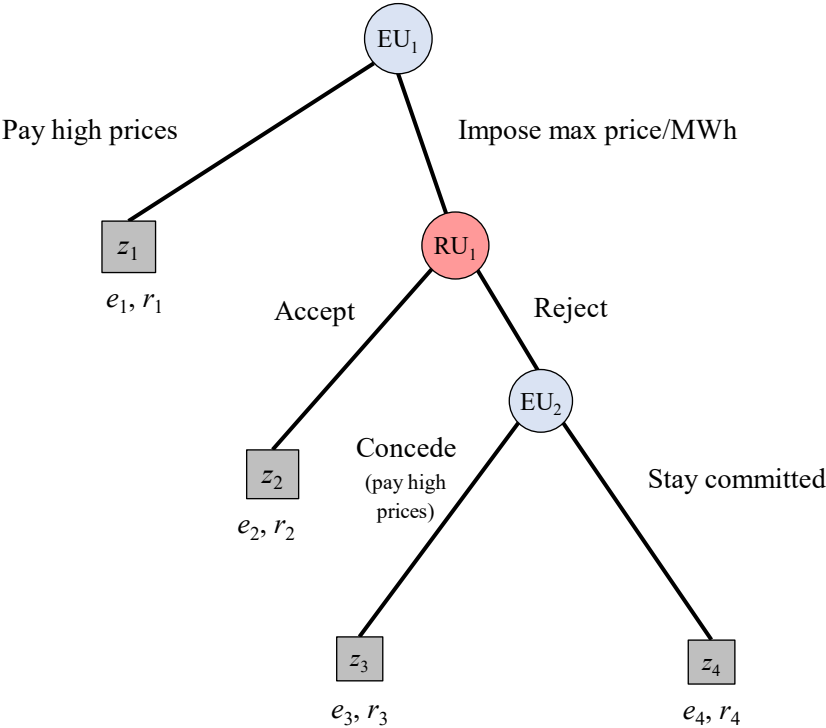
$EU_1$

Pay high prices

Impose max price/MWh

$z_1$

$e_1$, $r_1$

$RU_1$

Accept

Reject

$EU_2$

$z_2$

$e_2$, $r_2$

Concede

(pay high prices)

Stay committed

$z_3$

$e_3$, $r_3$

$z_4$

$e_4$, $r_4$